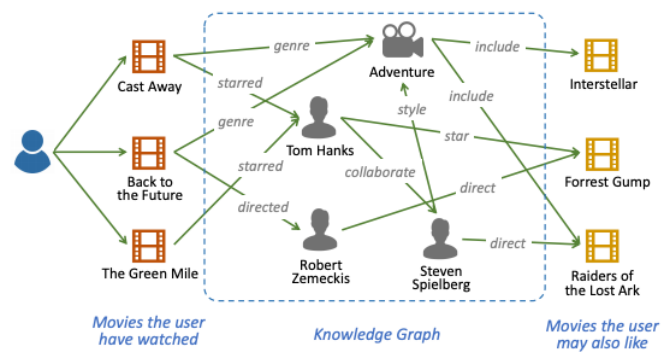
Cast Away

Back to the Future

The Green Mile

genre

starred

genre

starred

directed

Adventure

Tom Hanks

style

collaborate

Robert Zemeckis

Steven Spielberg

include

include

star

direct

direct

Interstellar

Forrest Gump

Raiders of the Lost Ark

Movies the user have watched

Knowledge Graph

Movies the user may also like